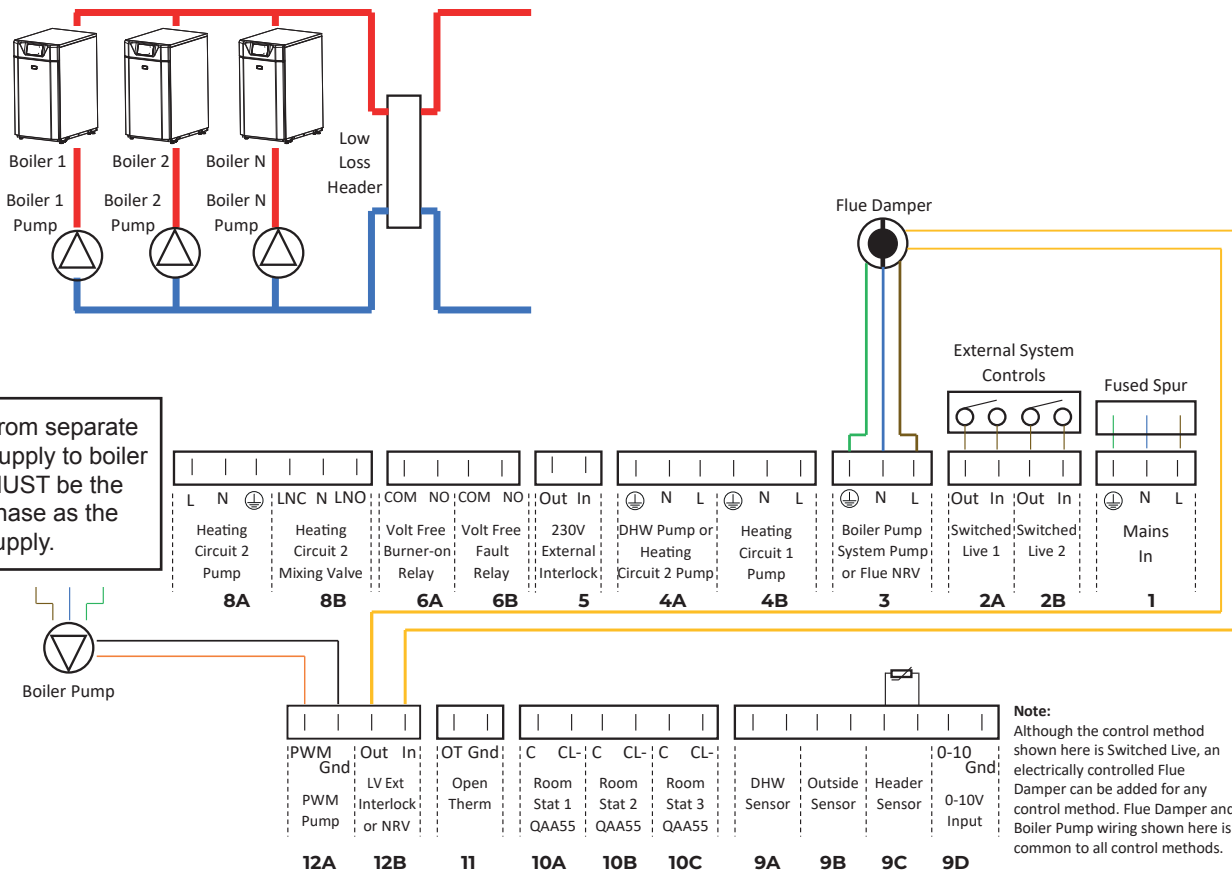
Boiler 1
Boiler 2
Boiler N

Boiler 1 Pump
Boiler 2 Pump
Boiler N Pump

Low Loss Header

Flue Damper

External System Controls

Fused Spur

rom separate upply to boiler IUST be the hase as the upply.

L N ⏚ | LNC N LNO | COM NO | COM NO | Out In | ⏚ N L | ⏚ N L | ⏚ N L | Out In | Out In | ⏚ N L

Heating Circuit 2 Pump
8A

Heating Circuit 2 Mixing Valve
8B

Volt Free Burner-on Relay
6A

Volt Free Fault Relay
6B

230V External Interlock
5

DHW Pump or Heating Circuit 2 Pump
4A

Heating Circuit 1 Pump
4B

Boiler Pump System Pump or Flue NRV
3

Switched Live 1
2A

Switched Live 2
2B

Mains In
1

Boiler Pump

PWM Gnd | Out In | OT Gnd | C CL- | C CL- | C CL- | | | | 0-10 Gnd

PWM Pump
12A

LV Ext Interlock or NRV
12B

Open Therm
11

Room Stat 1 QAA55
10A

Room Stat 2 QAA55
10B

Room Stat 3 QAA55
10C

DHW Sensor
9A

Outside Sensor
9B

Header Sensor
9C

0-10V Input
9D

Note:
Although the control method shown here is Switched Live, an electrically controlled Flue Damper can be added for any control method. Flue Damper and Boiler Pump wiring shown here is common to all control methods.